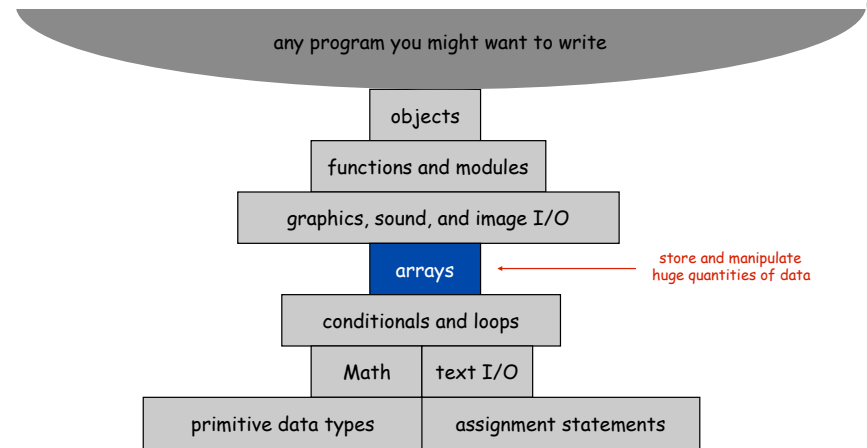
any program you might want to write

objects

functions and modules

graphics, sound, and image I/O

arrays

store and manipulate huge quantities of data

conditionals and loops

Math

text I/O

primitive data types

assignment statements